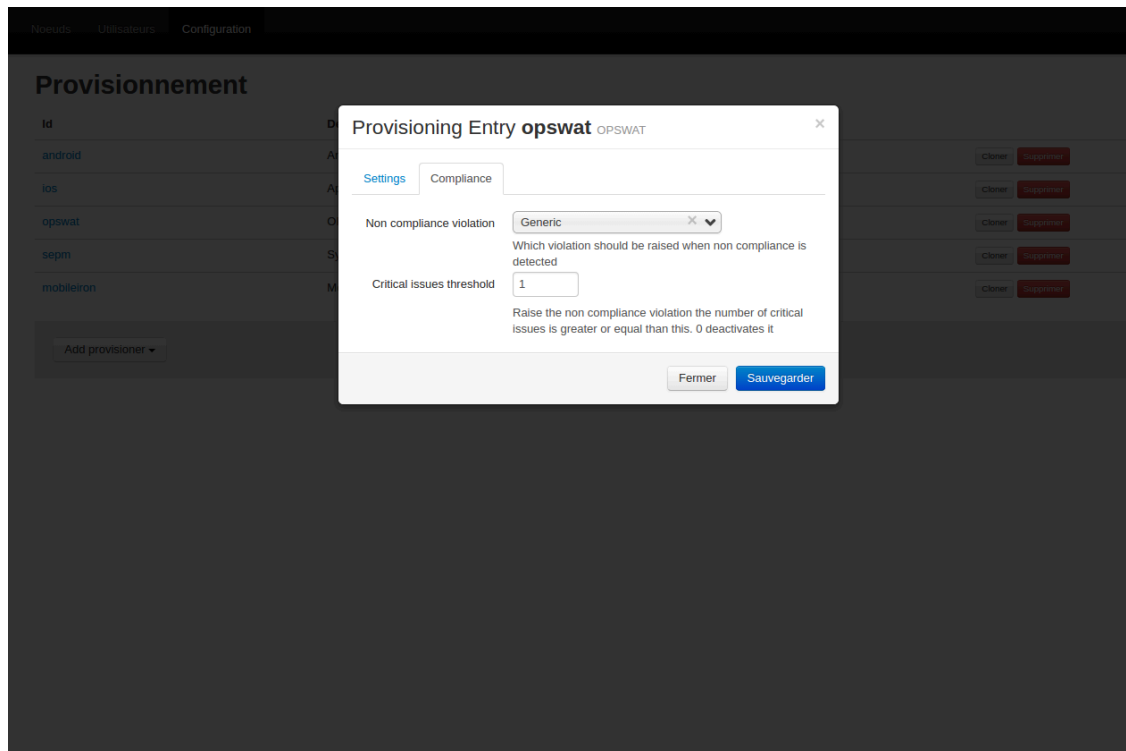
Noeuds Utilisateurs Configuration

Provisionnement

Id

D

android

A

ios

A

opswat

O

sepm

S

mobileiron

M

Add provisioner ▾

Cloner Supprimer
Cloner Supprimer
Cloner Supprimer
Cloner Supprimer
Cloner Supprimer

Provisioning Entry opswat OPSWAT

×

Settings Compliance

Non compliance violation Generic

Which violation should be raised when non compliance is detected

Critical issues threshold 1

Raise the non compliance violation the number of critical issues is greater or equal than this. 0 deactivates it

Fermer Sauvegarder